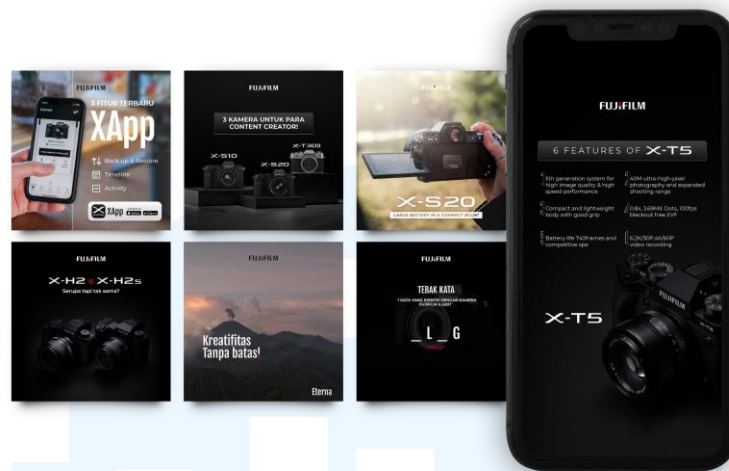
FUJIFILM

3 FITUR TERBARU

XApp

Back up & Restore

Timeline

Activity

XApp

FUJIFILM

3 KAMERA UNTUK PARA CONTENT CREATOR!

X-S10

X-T30 II

X-S20

FUJIFILM

X-S20

LARGE BATTERY IN A COMPACT BODY

FUJIFILM

X-H2 & X-H2s

Serupa tapi tak sama?

FUJIFILM

Kreatifitas Tanpa batas!

Eterna

FUJIFILM

TEBAK KATA

1 KATA YANG IDENTIK DENGAN KAMERA FUJIFILM X-S20?

_ L _ G

FUJIFILM

6 FEATURES OF X-T5

5th generation system for high image quality & high speed performance

40M ultra-high-pixel photography and expanded shooting range

Compact and lightweight body with good grip

0.8x, 3.69M Dots, 100fps blackout free EVF

Battery life 740frames and competitive spe

6.2K/30P 4K/60P video recording

X-T5

FUJIFILM